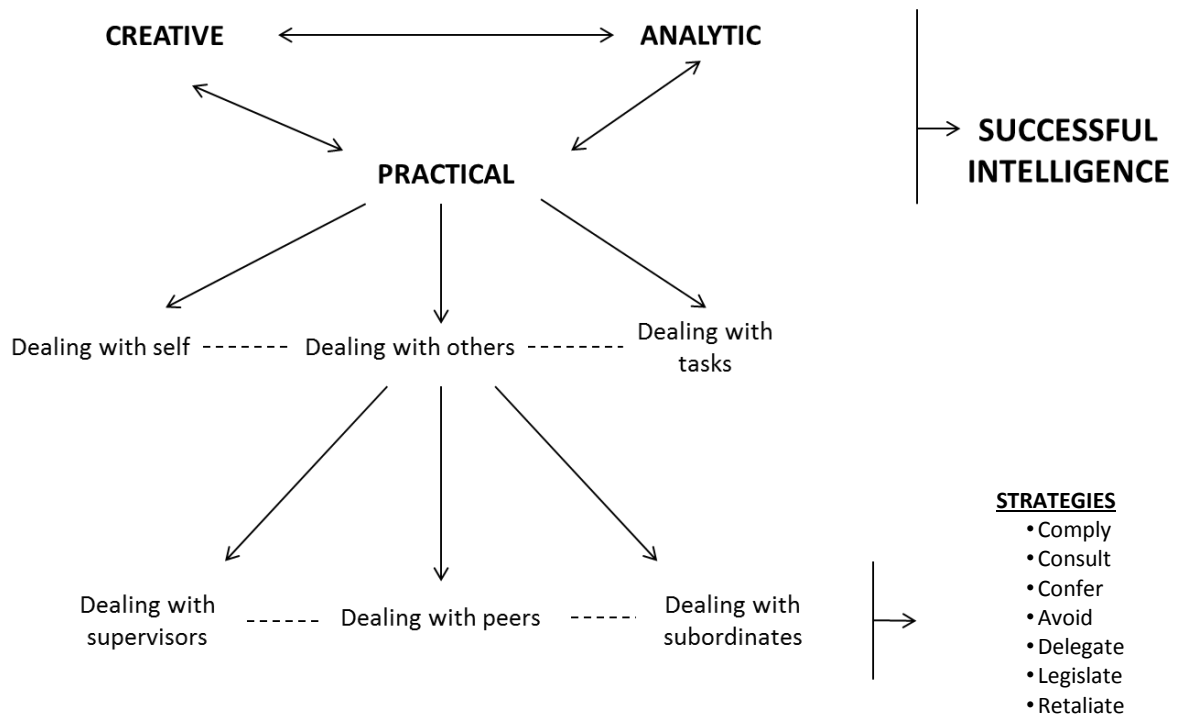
CREATIVE

ANALYTIC

PRACTICAL

SUCCESSFUL INTELLIGENCE

Dealing with self

Dealing with others

Dealing with tasks

Dealing with supervisors

Dealing with peers

Dealing with subordinates

STRATEGIES
• Comply
• Consult
• Confer
• Avoid
• Delegate
• Legislate
• Retaliate